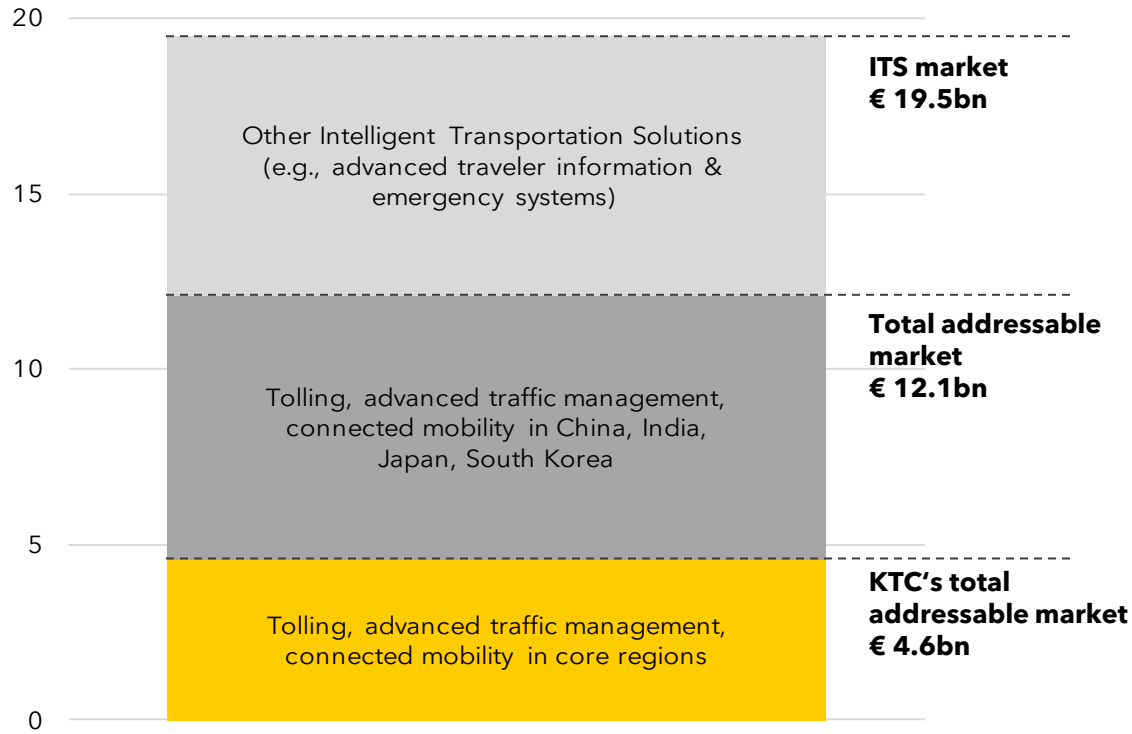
20

15

10

5

0

Other Intelligent Transportation Solutions (e.g., advanced traveler information & emergency systems)

Tolling, advanced traffic management, connected mobility in China, India, Japan, South Korea

Tolling, advanced traffic management, connected mobility in core regions

**ITS market**
**€ 19.5bn**

**Total addressable market**
**€ 12.1bn**

**KTC's total addressable market**
**€ 4.6bn**